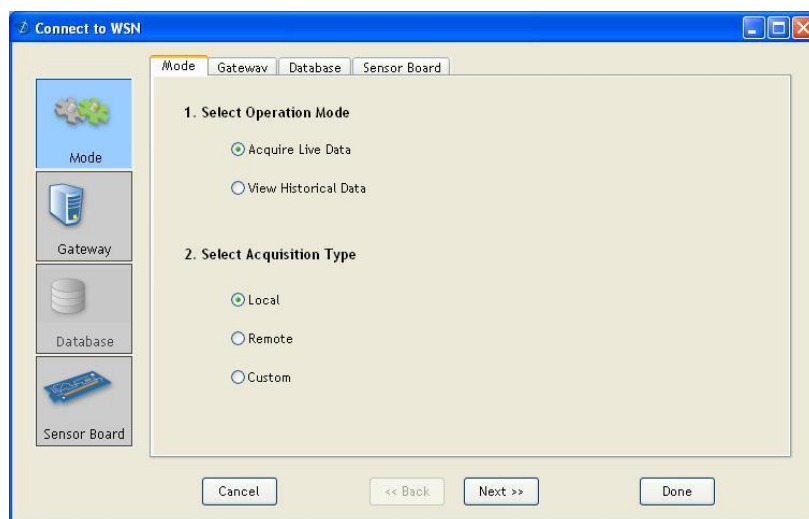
Connect to WSN

Mode
Gateway
Database
Sensor Board

Mode | Gateway | Database | Sensor Board

1. Select Operation Mode

Acquire Live Data

View Historical Data

2. Select Acquisition Type

Local

Remote

Custom

Cancel
<< Back
Next >>
Done